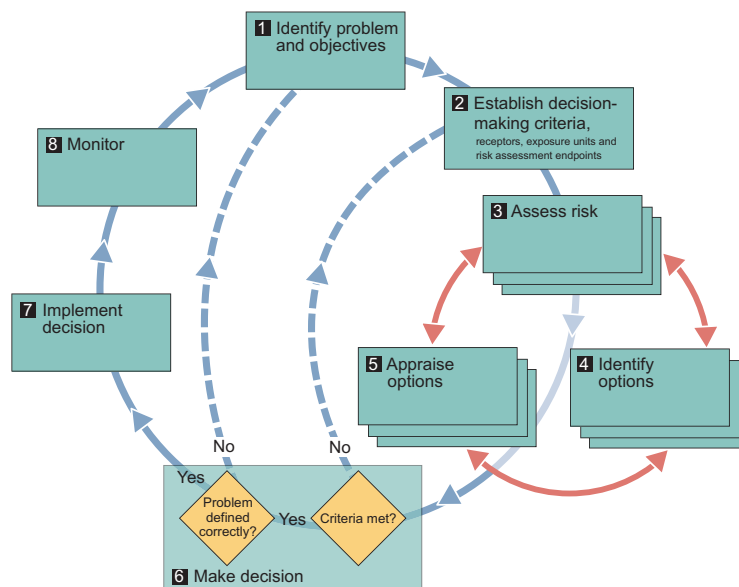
1 Identify problem and objectives

2 Establish decision-making criteria, receptors, exposure units and risk assessment endpoints

8 Monitor

3 Assess risk

7 Implement decision

5 Appraise options

4 Identify options

No

No

Yes

Problem defined correctly?

Yes

Criteria met?

6 Make decision